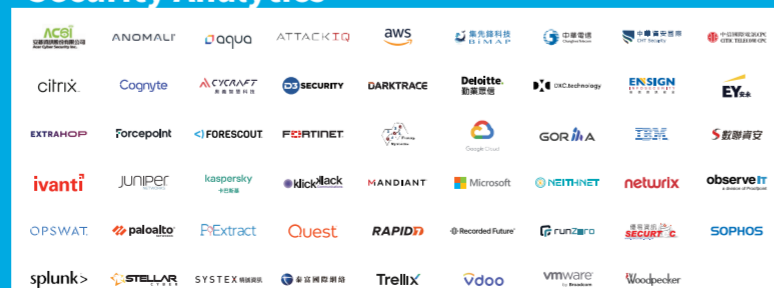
Security Analytics

ACSI
ANOMALI
aqua
ATTACKIQ
aws
集先鋒科技 BIMAP
中華電信 Chunghwa Telecom
中華資安國際 CHT Security
中信國際電訊CPC CITIC TELECOM CPC

citrix
Cognyte
CYCRAFT 奧義智慧科技
D8 SECURITY
DARKTRACE
Deloitte. 勤業眾信
DXC.technology
ENSIGN
EY

EXTRAHOP
Forcepoint
FORESCOUT
FORTINET
Google Cloud
GORILLA
IBM
數聯資安

ivanti
JUNIPER
kaspersky 卡巴斯基
klickklack
MANDIANT
Microsoft
NEITHNET
netwrix
observeIT

OPSWAT
paloalto
PIExtract
Quest
RAPID7
Recorded Future
runZero
SECURITAC
SOPHOS

splunk>
STELLAR
SYSTEX 精誠資訊
泰宏國際網路
Trellix
vdoo
vmware by Broadcom
Woodpecker